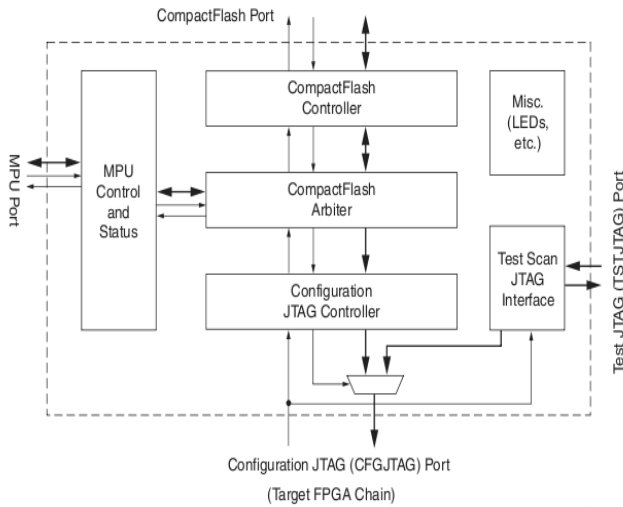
CompactFlash Port

MPU Port

MPU Control and Status

CompactFlash Controller

CompactFlash Arbiter

Configuration JTAG Controller

Misc. (LEDs, etc.)

Test Scan JTAG Interface

Test JTAG (TSTJTAG) Port

Configuration JTAG (CFGJTAG) Port

(Target FPGA Chain)